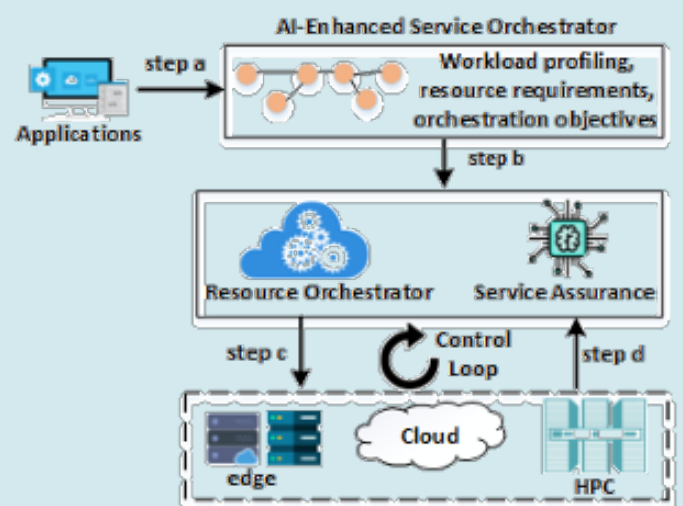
AI-Enhanced Service Orchestrator

step a

Applications

Workload profiling, resource requirements, orchestration objectives

step b

Resource Orchestrator

Service Assurance

step c

Control Loop

step d

Cloud

edge

HPC